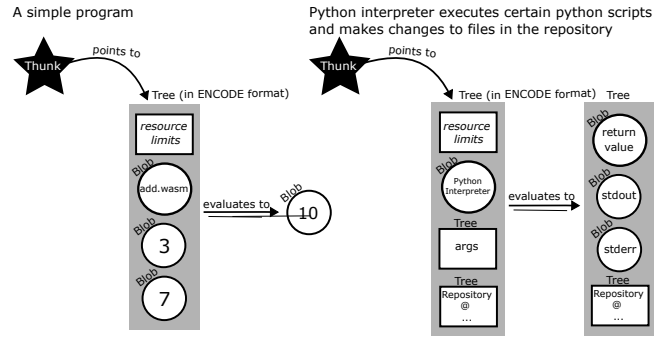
A simple program

Thunk

points to

Tree (in ENCODE format)

resource limits

Blob

add.wasm

Blob

3

Blob

7

evaluates to

Blob

10

Python interpreter executes certain python scripts and makes changes to files in the repository

Thunk

Tree (in ENCODE format)

resource limits

Blob

Python Interpreter

Tree

args

Tree

Repository @ ...

evaluates to

Tree

Blob

return value

Blob

stdout

Blob

stderr

Tree

Repository @ ...